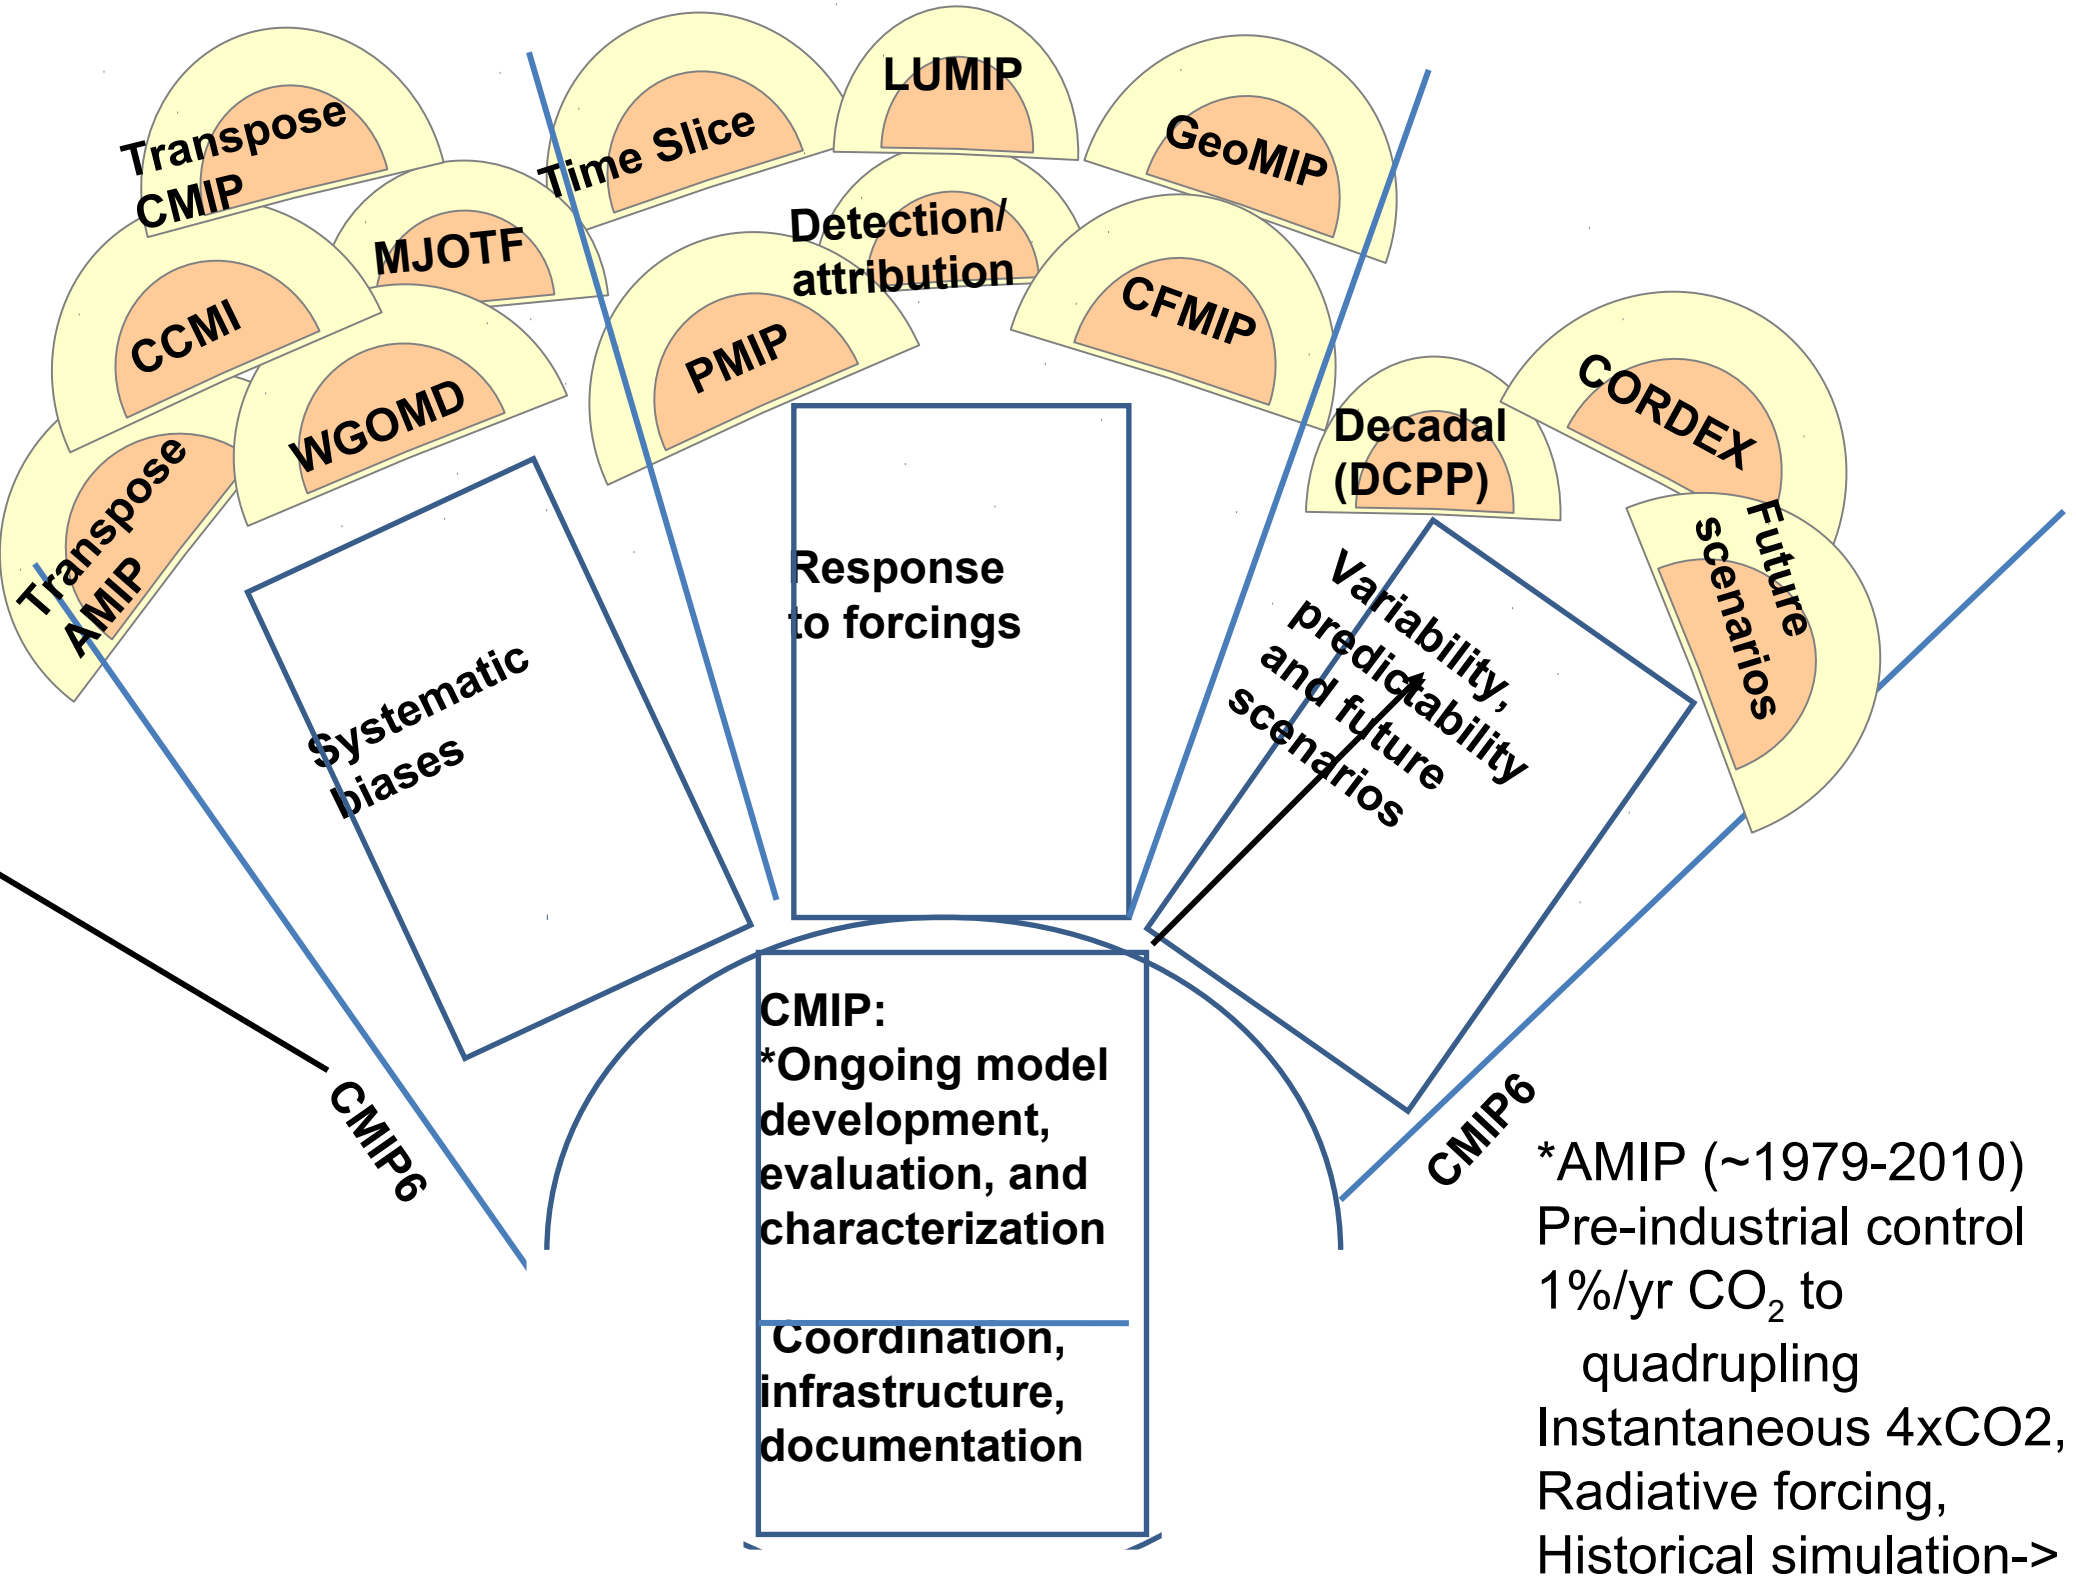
Transpose CMIP

Time Slice

LUMIP

GeoMIP

MJOTF

Detection/ attribution

CCMI

CFMIP

PMIP

WGOMD

Decadal (DCPP)

CORDEX

Transpose AMIP

Future scenarios

Response to forcings

Systematic biases

Variability, predictability and future scenarios

CMIP6

CMIP6

CMIP:
*Ongoing model development, evaluation, and characterization

Coordination, infrastructure, documentation

*AMIP (~1979-2010)
Pre-industrial control
1%/yr $CO_2$ to quadrupling
Instantaneous 4xCO2,
Radiative forcing,
Historical simulation->